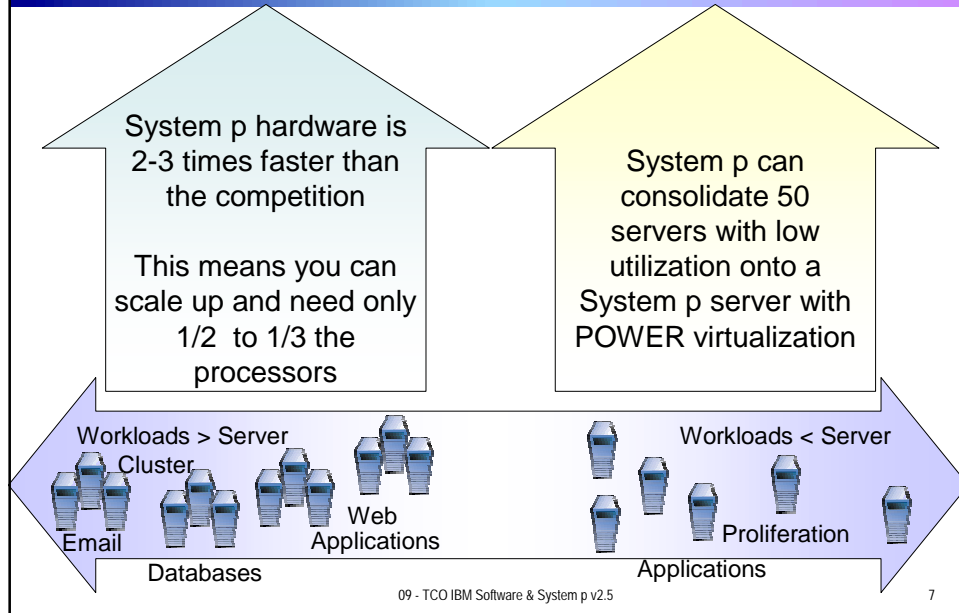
System p hardware is 2-3 times faster than the competition

This means you can scale up and need only 1/2 to 1/3 the processors

System p can consolidate 50 servers with low utilization onto a System p server with POWER virtualization

Workloads > Server

Cluster

Email

Databases

Web Applications

Workloads < Server

Proliferation

Applications

09 - TCO IBM Software & System p v2.5

7